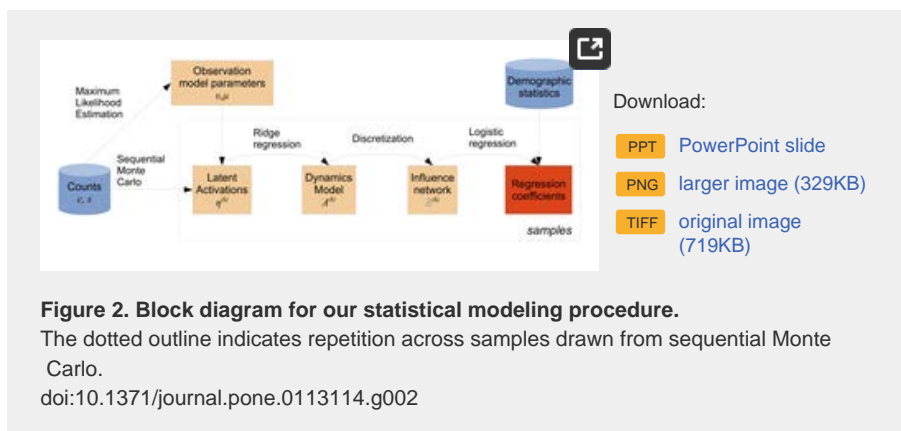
Maximum Likelihood Estimation

Observation model parameters
$\eta, \mu$

Demographic statistics

Download:

PPT PowerPoint slide

PNG larger image (329KB)

TIFF original image (719KB)

Sequential Monte Carlo

Ridge regression

Discretization

Logistic regression

Counts
$c, \epsilon$

Latent Activations
$q^{(s)}$

Dynamics Model
$A^{(s)}$

Influence network
$Z^{(s)}$

Regression coefficients

samples

**Figure 2. Block diagram for our statistical modeling procedure.**
The dotted outline indicates repetition across samples drawn from sequential Monte Carlo.
doi:10.1371/journal.pone.0113114.g002